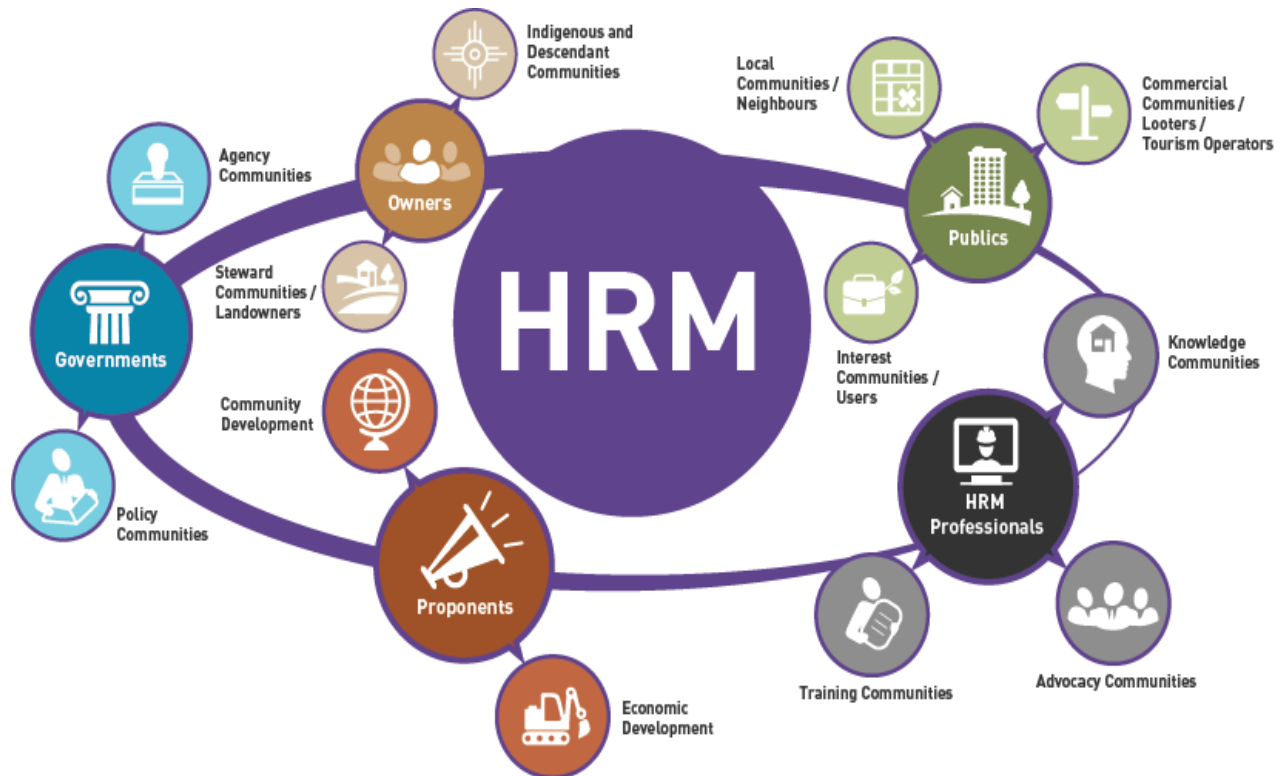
Indigenous and Descendant Communities

Local Communities / Neighbours

Commercial Communities / Looters / Tourism Operators

Agency Communities

Owners

Publics

HRM

Steward Communities / Landowners

Governments

Knowledge Communities

Interest Communities / Users

Community Development

HRM Professionals

Policy Communities

Proponents

Training Communities

Advocacy Communities

Economic Development